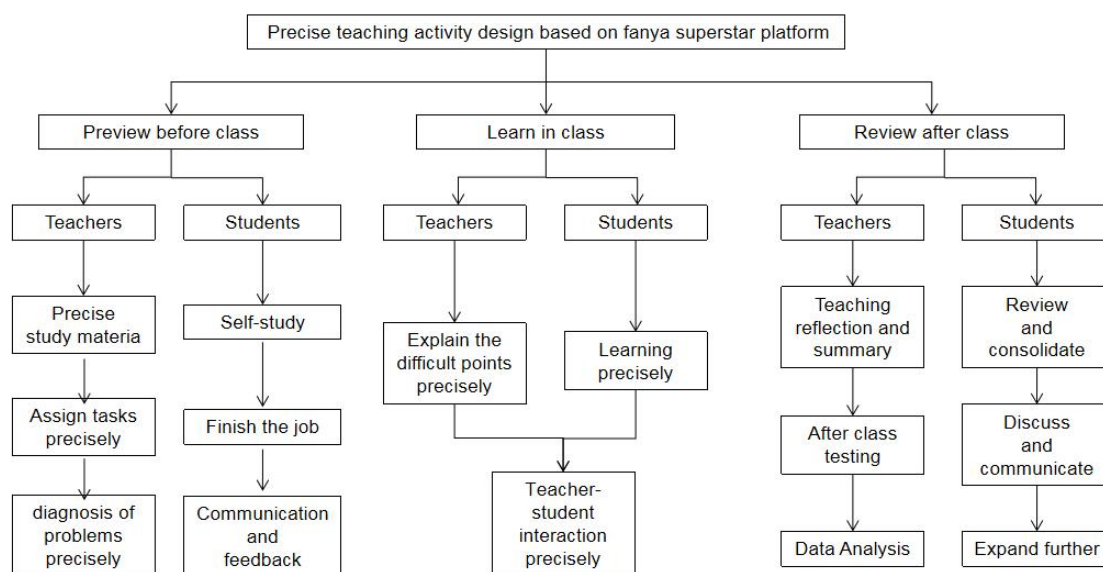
Precise teaching activity design based on fanya superstar platform

Preview before class

Teachers

Precise study materia

Assign tasks precisely

diagnosis of problems precisely

Students

Self-study

Finish the job

Communication and feedback

Learn in class

Teachers

Explain the difficult points precisely

Students

Learning precisely

Teacher-student interaction precisely

Review after class

Teachers

Teaching reflection and summary

After class testing

Data Analysis

Students

Review and consolidate

Discuss and communicate

Expand further